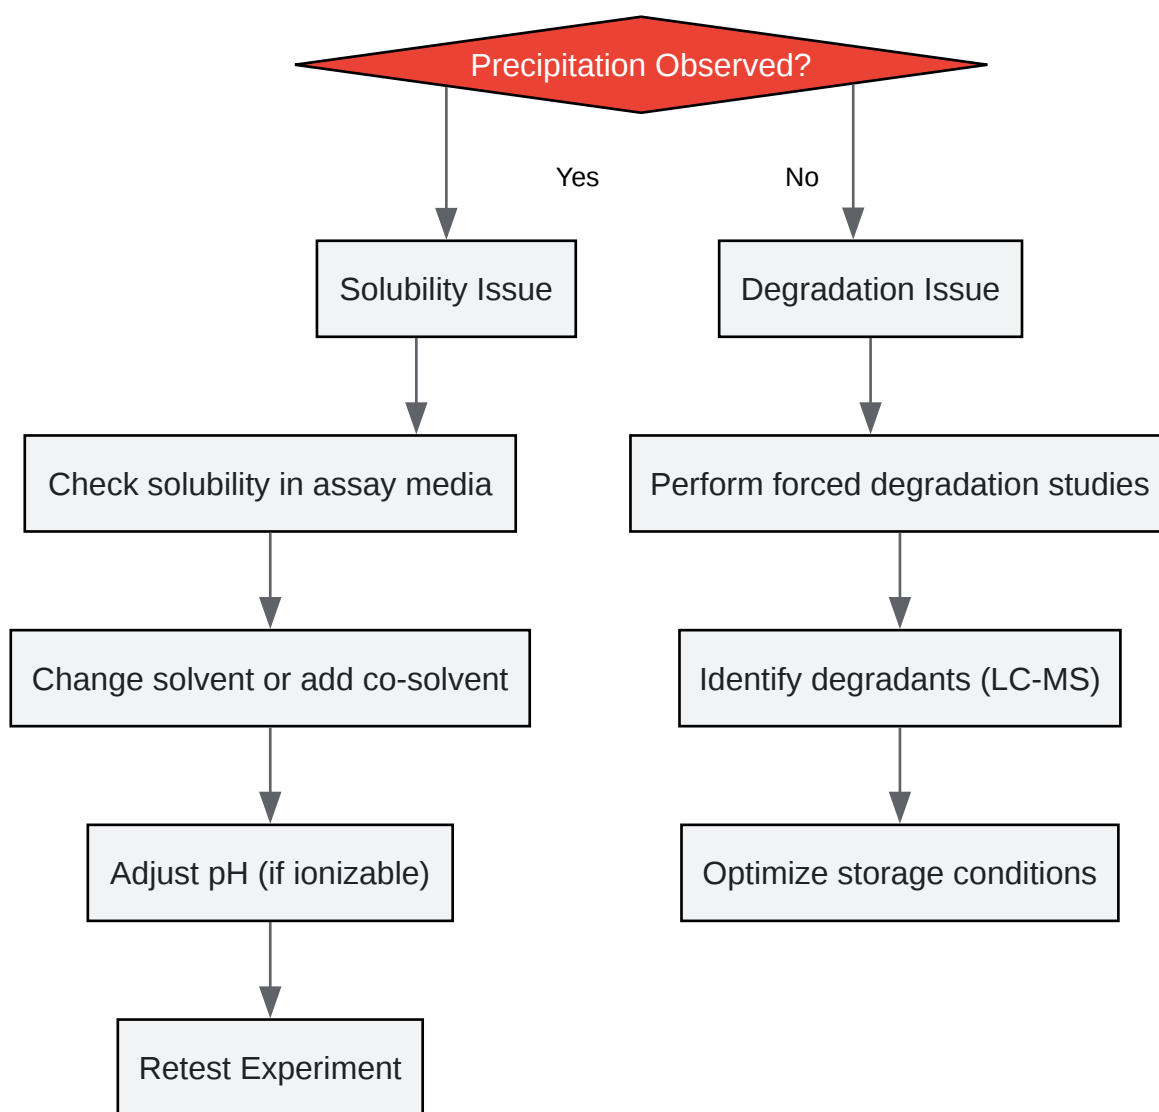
Precipitation Observed?

Yes

No

Solubility Issue

Degradation Issue

Check solubility in assay media

Perform forced degradation studies

Change solvent or add co-solvent

Identify degradants (LC-MS)

Adjust pH (if ionizable)

Optimize storage conditions

Retest Experiment